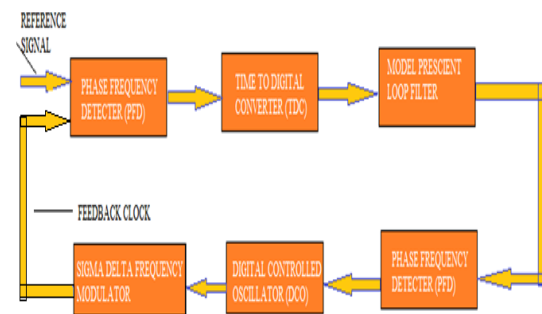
REFERENCE SIGNAL

PHASE FREQUENCY DETECTER (PFD)

TIME TO DIGITAL CONVERTER (TDC)

MODEL PRESCIENT LOOP FILTER

FEEDBACK CLOCK

SIGMA DELTA FREQUENCY MODULATOR

DIGITAL CONTROLLED OSCILLATOR (DCO)

PHASE FREQUENCY DETECTER (PFD)